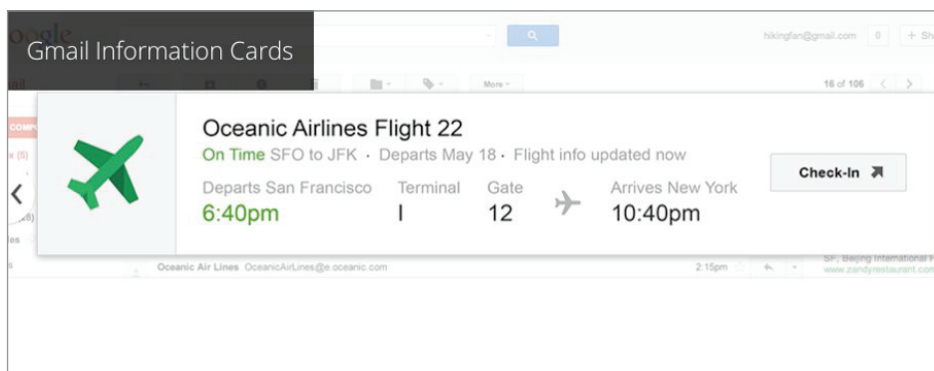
Gmail Information Cards

hikingfan@gmail.com 0 + Sh

More

16 of 106

COMP

x (5)

Oceanic Airlines Flight 22

On Time SFO to JFK · Departs May 18 · Flight info updated now

Departs San Francisco
6:40pm

Terminal
I

Gate
12

Arrives New York
10:40pm

Check-In

Oceanic Air Lines OceanicAirLines@e.oceanic.com 2:15pm

SF, Beijing International F
www.zandyrestaurant.com